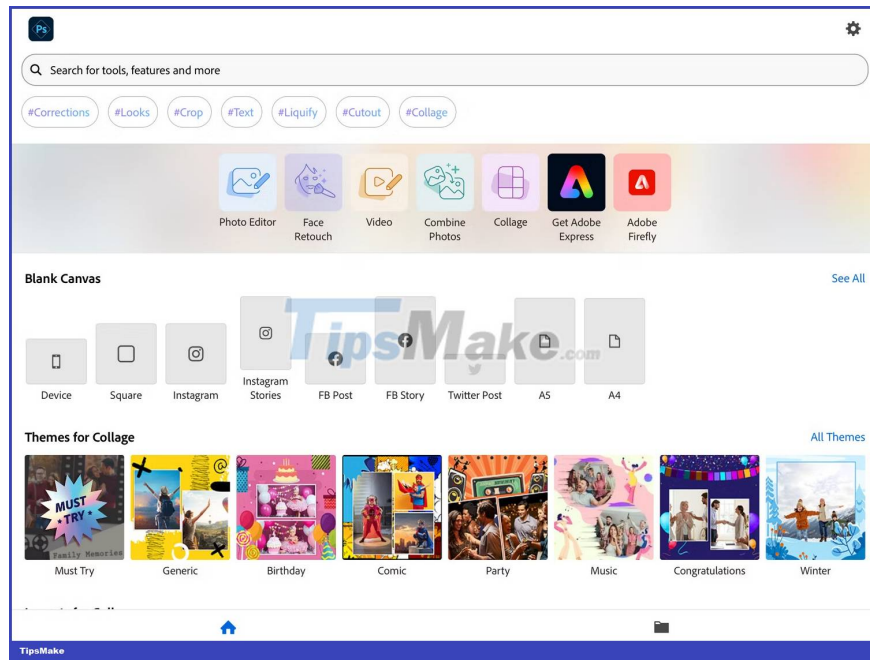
Ps

Search for tools, features and more

#Corrections #Looks #Crop #Text #Liquify #Cutout #Collage

Photo Editor
Face Retouch
Video
Combine Photos
Collage
Get Adobe Express
Adobe Firefly

Blank Canvas
See All

Device
Square
Instagram
Instagram Stories
FB Post
FB Story
Twitter Post
A5
A4

TipsMake.com

Themes for Collage
All Themes

MUST TRY
Family Memories

Must Try
Generic
Birthday
Comic
Party
Music
Congratulations
Winter

TipsMake